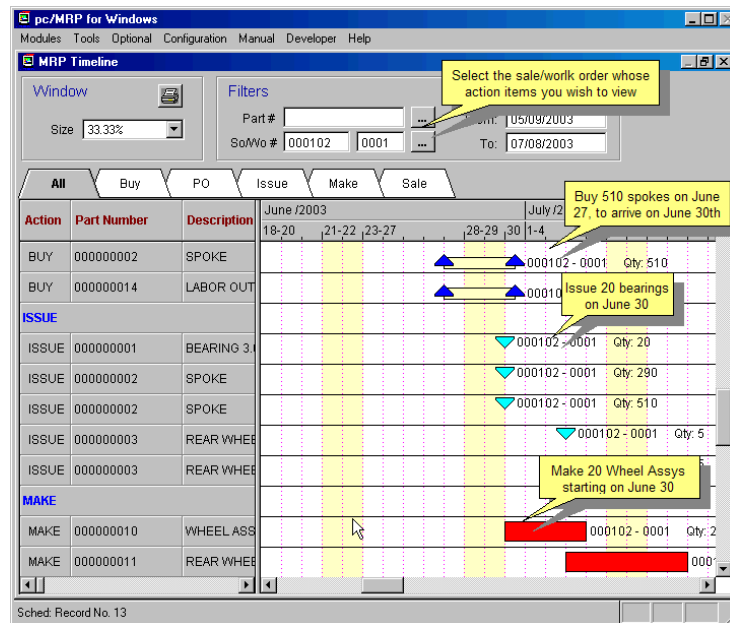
pc/MRP for Windows

Modules Tools Optional Configuration Manual Developer Help

MRP Timeline

Window

Size 33.33%

Filters

Part #

So/Wo # 000102 0001

Select the sale/worlk order whose action items you wish to view

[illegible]m: 05/09/2003

To: 07/08/2003

All Buy PO Issue Make Sale

| Action | Part Number | Description |
|---|---|---|
| BUY | 000000002 | SPOKE |
| BUY | 000000014 | LABOR OUT |
| ISSUE | | |
| ISSUE | 000000001 | BEARING 3.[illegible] |
| ISSUE | 000000002 | SPOKE |
| ISSUE | 000000002 | SPOKE |
| ISSUE | 000000003 | REAR WHEE |
| ISSUE | 000000003 | REAR WHEE |
| MAKE | | |
| MAKE | 000000010 | WHEEL ASS |
| MAKE | 000000011 | REAR WHEE |

June /2003

July /2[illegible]

18-20 21-22 23-27 28-29 30 1-4

Buy 510 spokes on June 27, to arrive on June 30th

000102 - 0001 Qty: 510

00010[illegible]

Issue 20 bearings on June 30

000102 - 0001 Qty: 20

000102 - 0001 Qty: 290

000102 - 0001 Qty: 510

000102 - 0001 Qty: 5

Make 20 Wheel Assys starting on June 30

000102 - 0001 Qty: 2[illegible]

000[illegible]

Sched: Record No. 13